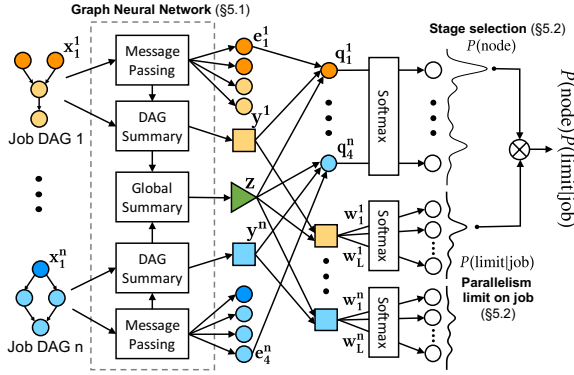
Graph Neural Network (§5.1)

$\mathbf{x}_1^1$

Job DAG 1

$\mathbf{x}_1^n$

Job DAG n

Message Passing

DAG Summary

Global Summary

DAG Summary

Message Passing

$\mathbf{e}_1^1$

$\mathbf{y}^1$

$\mathbf{z}$

$\mathbf{y}^n$

$\mathbf{e}_4^n$

$\mathbf{q}_1^1$

$\mathbf{q}_4^n$

Softmax

$\mathbf{w}_1^1$

$\mathbf{w}_L^1$

Softmax

$\mathbf{w}_1^n$

$\mathbf{w}_L^n$

Softmax

Stage selection (§5.2)

$P(\text{node})$

$P(\text{node})P(\text{limit}|\text{job})$

$P(\text{limit}|\text{job})$

Parallelism limit on job (§5.2)